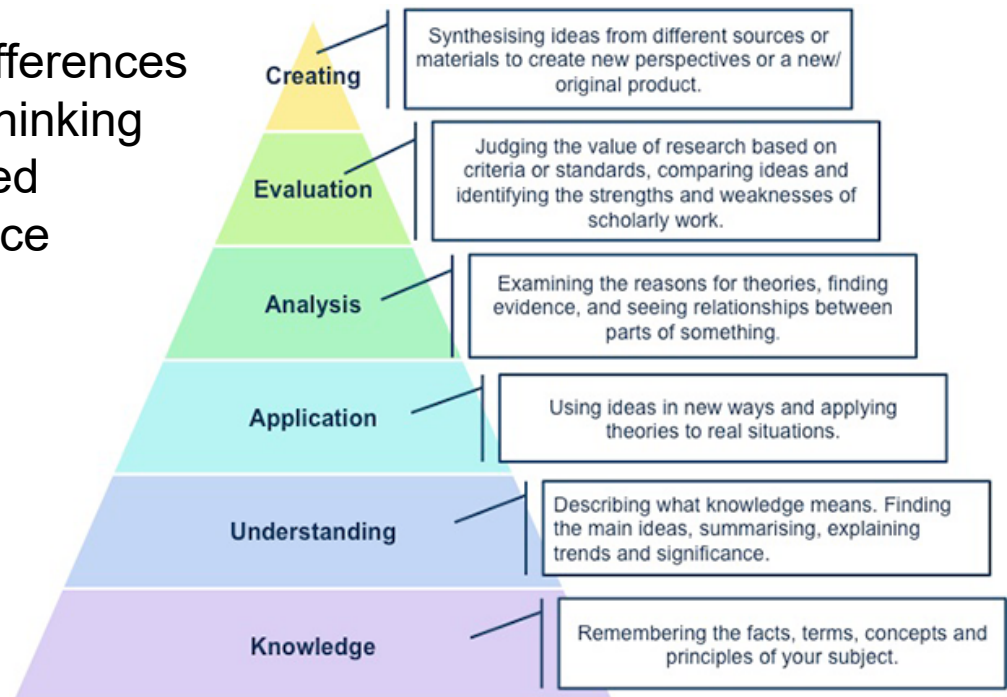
fferences
hinking
ed
ce

Creating

Synthesising ideas from different sources or materials to create new perspectives or a new/ original product.

Evaluation

Judging the value of research based on criteria or standards, comparing ideas and identifying the strengths and weaknesses of scholarly work.

Analysis

Examining the reasons for theories, finding evidence, and seeing relationships between parts of something.

Application

Using ideas in new ways and applying theories to real situations.

Understanding

Describing what knowledge means. Finding the main ideas, summarising, explaining trends and significance.

Knowledge

Remembering the facts, terms, concepts and principles of your subject.